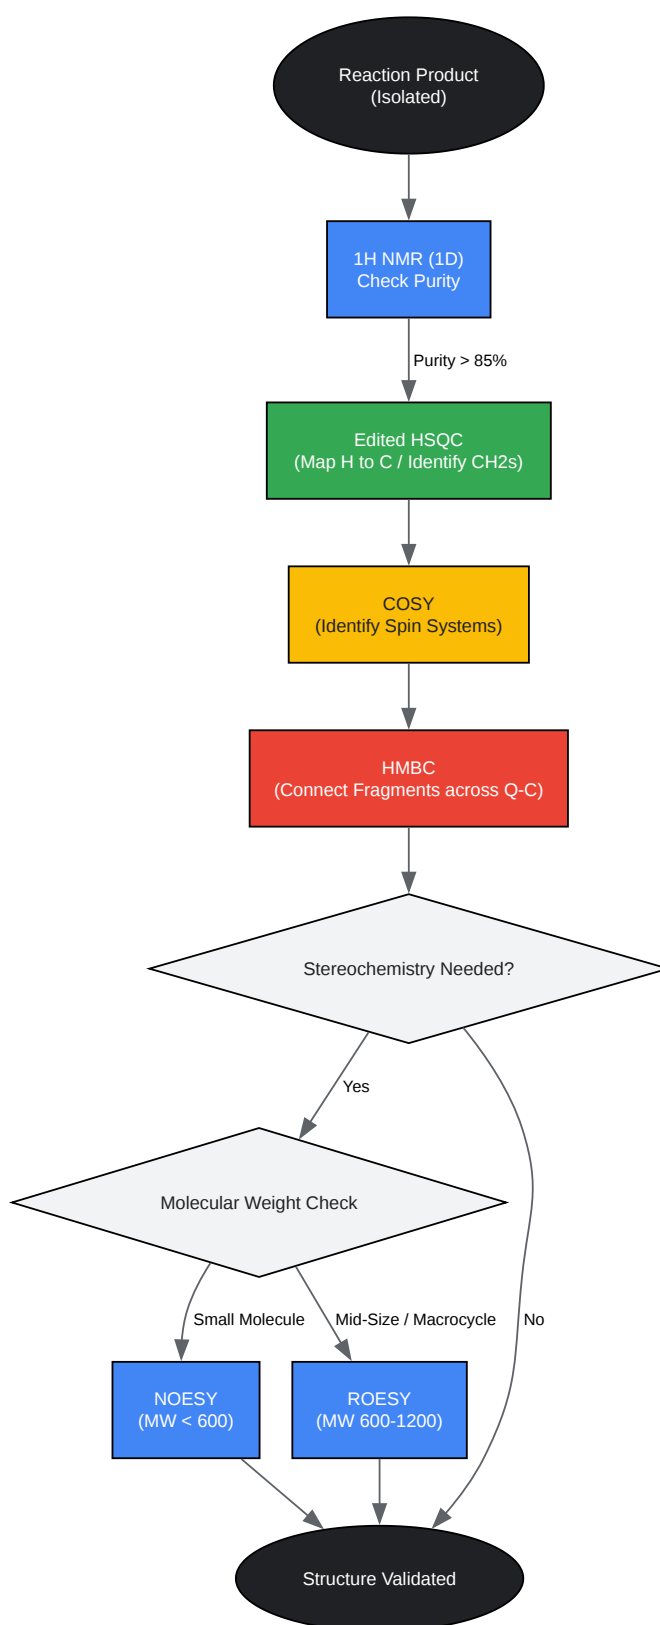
Reaction Product
(Isolated)

1H NMR (1D)
Check Purity

Purity > 85%

Edited HSQC
(Map H to C / Identify CH2s)

COSY
(Identify Spin Systems)

HMBC
(Connect Fragments across Q-C)

Stereochemistry Needed?

Yes

Molecular Weight Check

Small Molecule

Mid-Size / Macrocycle

No

NOESY
(MW < 600)

ROESY
(MW 600-1200)

Structure Validated